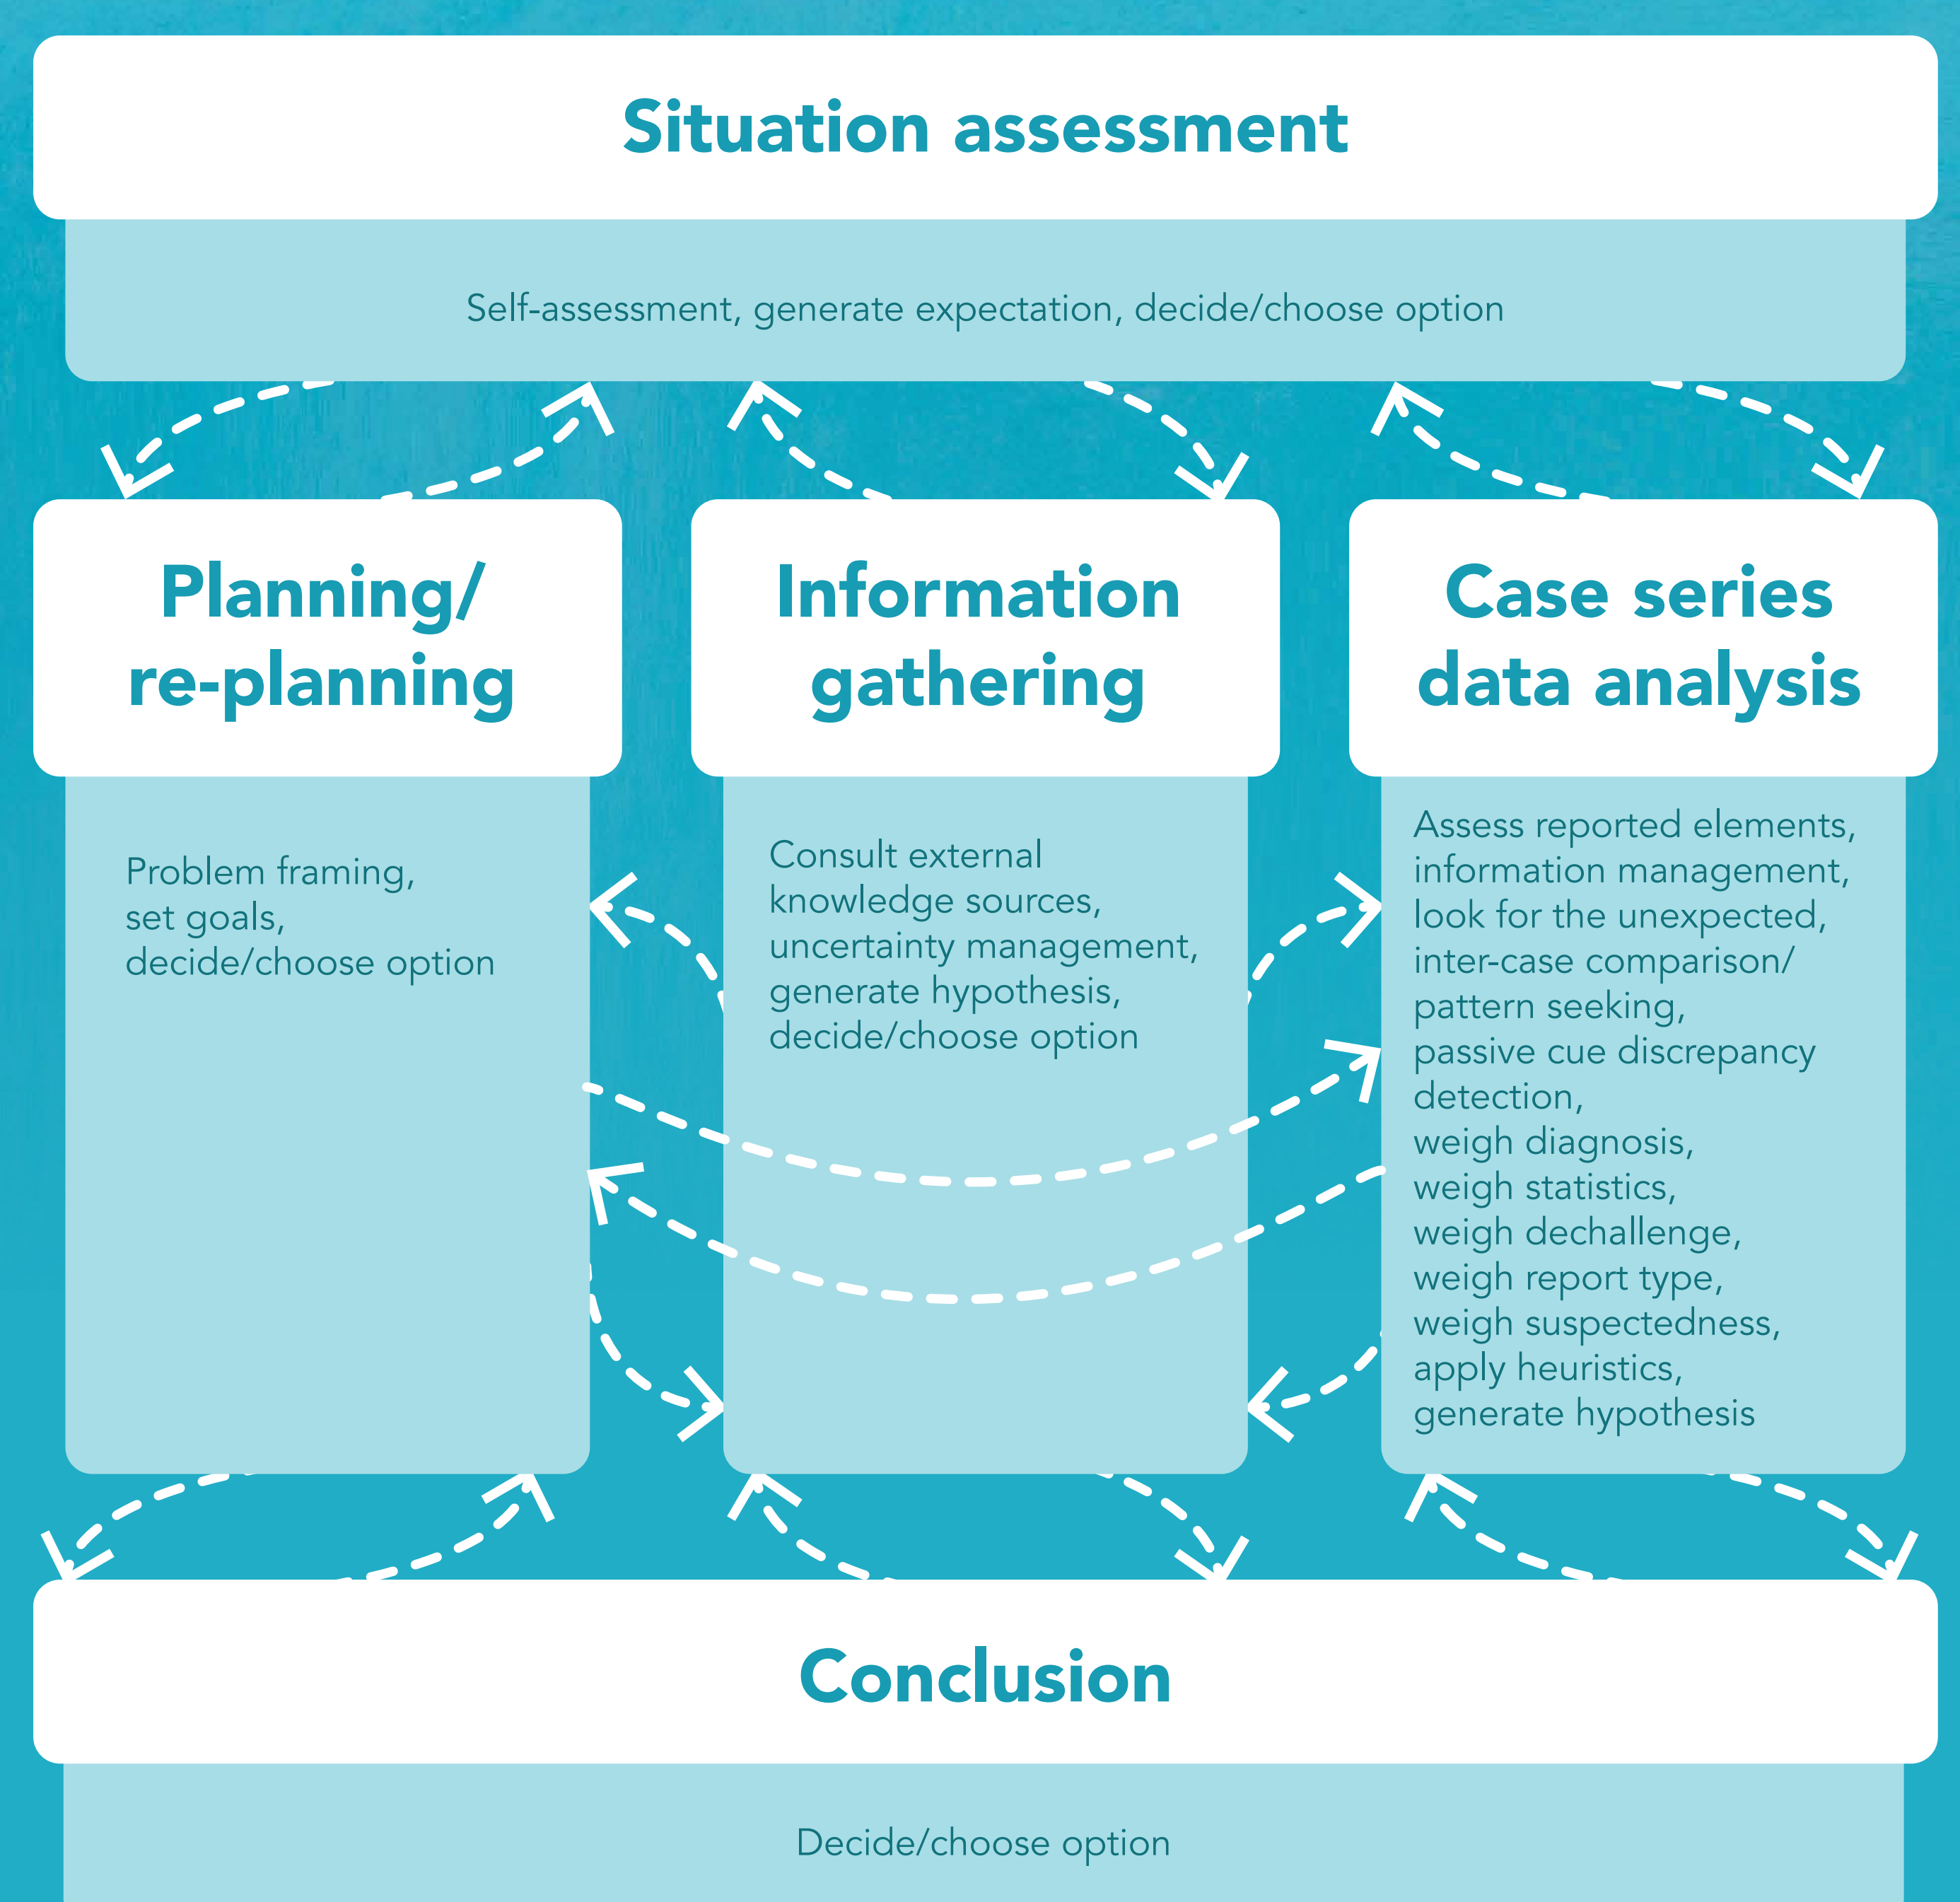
Situation assessment

Self-assessment, generate expectation, decide/choose option

Planning/ re-planning

Problem framing, set goals, decide/choose option

Information gathering

Consult external knowledge sources, uncertainty management, generate hypothesis, decide/choose option

Case series data analysis

Assess reported elements, information management, look for the unexpected, inter-case comparison/ pattern seeking, passive cue discrepancy detection, weigh diagnosis, weigh statistics, weigh dechallenge, weigh report type, weigh suspectedness, apply heuristics, generate hypothesis

Conclusion

Decide/choose option